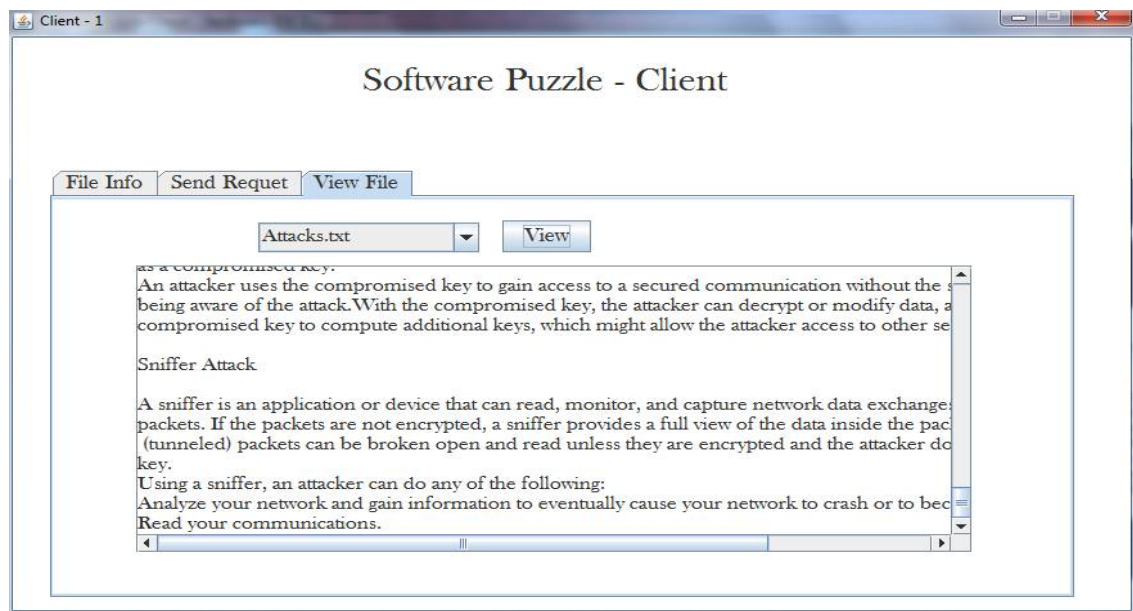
Client - 1

Software Puzzle - Client

File Info | Send Requet | View File

Attacks.txt

View

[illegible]
An attacker uses the compromised key to gain access to a secured communication without the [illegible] being aware of the attack.With the compromised key, the attacker can decrypt or modify data, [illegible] compromised key to compute additional keys, which might allow the attacker access to other se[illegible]

Sniffer Attack

A sniffer is an application or device that can read, monitor, and capture network data exchange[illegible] packets. If the packets are not encrypted, a sniffer provides a full view of the data inside the pac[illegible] (tunneled) packets can be broken open and read unless they are encrypted and the attacker do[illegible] key.
Using a sniffer, an attacker can do any of the following:
Analyze your network and gain information to eventually cause your network to crash or to bec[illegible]
Read your communications.